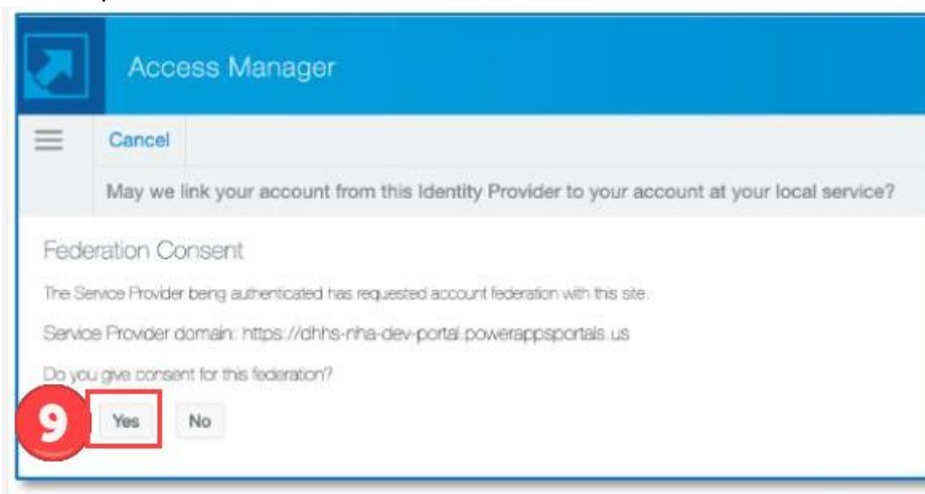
Access Manager

Cancel

May we link your account from this Identity Provider to your account at your local service?

Federation Consent

The Service Provider being authenticated has requested account federation with this site.

Service Provider domain: https://dhhs-nha-dev-portal.powerappsportals.us

Do you give consent for this federation?

9

Yes

No